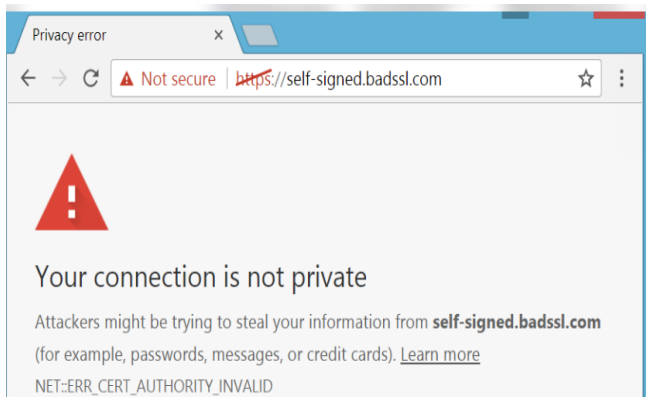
Privacy error ×

Not secure | https://self-signed.badssl.com

Your connection is not private

Attackers might be trying to steal your information from **self-signed.badssl.com** (for example, passwords, messages, or credit cards). Learn more

NET::ERR_CERT_AUTHORITY_INVALID